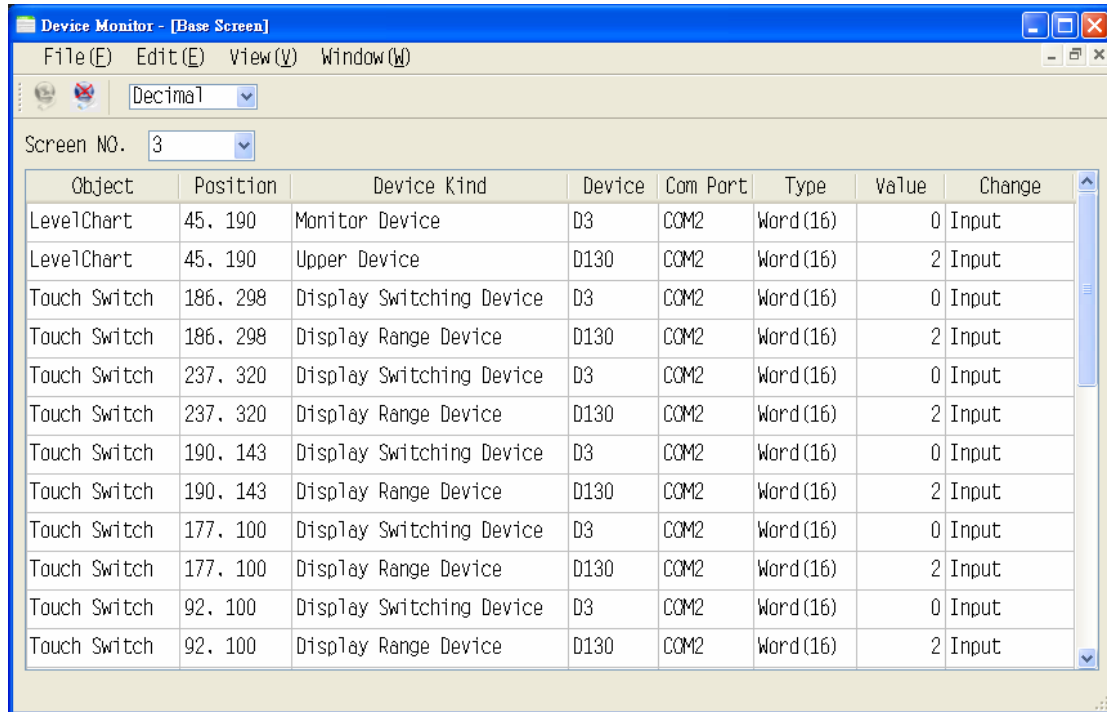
Device Monitor - [Base Screen]

File(F) Edit(E) View(V) Window(W)

Decimal

Screen NO. 3

| Object | Position | Device Kind | Device | Com Port | Type | Value | Change |
|---|---|---|---|---|---|---|---|
| LevelChart | 45, 190 | Monitor Device | D3 | COM2 | Word(16) | 0 | Input |
| LevelChart | 45, 190 | Upper Device | D130 | COM2 | Word(16) | 2 | Input |
| Touch Switch | 186, 298 | Display Switching Device | D3 | COM2 | Word(16) | 0 | Input |
| Touch Switch | 186, 298 | Display Range Device | D130 | COM2 | Word(16) | 2 | Input |
| Touch Switch | 237, 320 | Display Switching Device | D3 | COM2 | Word(16) | 0 | Input |
| Touch Switch | 237, 320 | Display Range Device | D130 | COM2 | Word(16) | 2 | Input |
| Touch Switch | 190, 143 | Display Switching Device | D3 | COM2 | Word(16) | 0 | Input |
| Touch Switch | 190, 143 | Display Range Device | D130 | COM2 | Word(16) | 2 | Input |
| Touch Switch | 177, 100 | Display Switching Device | D3 | COM2 | Word(16) | 0 | Input |
| Touch Switch | 177, 100 | Display Range Device | D130 | COM2 | Word(16) | 2 | Input |
| Touch Switch | 92, 100 | Display Switching Device | D3 | COM2 | Word(16) | 0 | Input |
| Touch Switch | 92, 100 | Display Range Device | D130 | COM2 | Word(16) | 2 | Input |